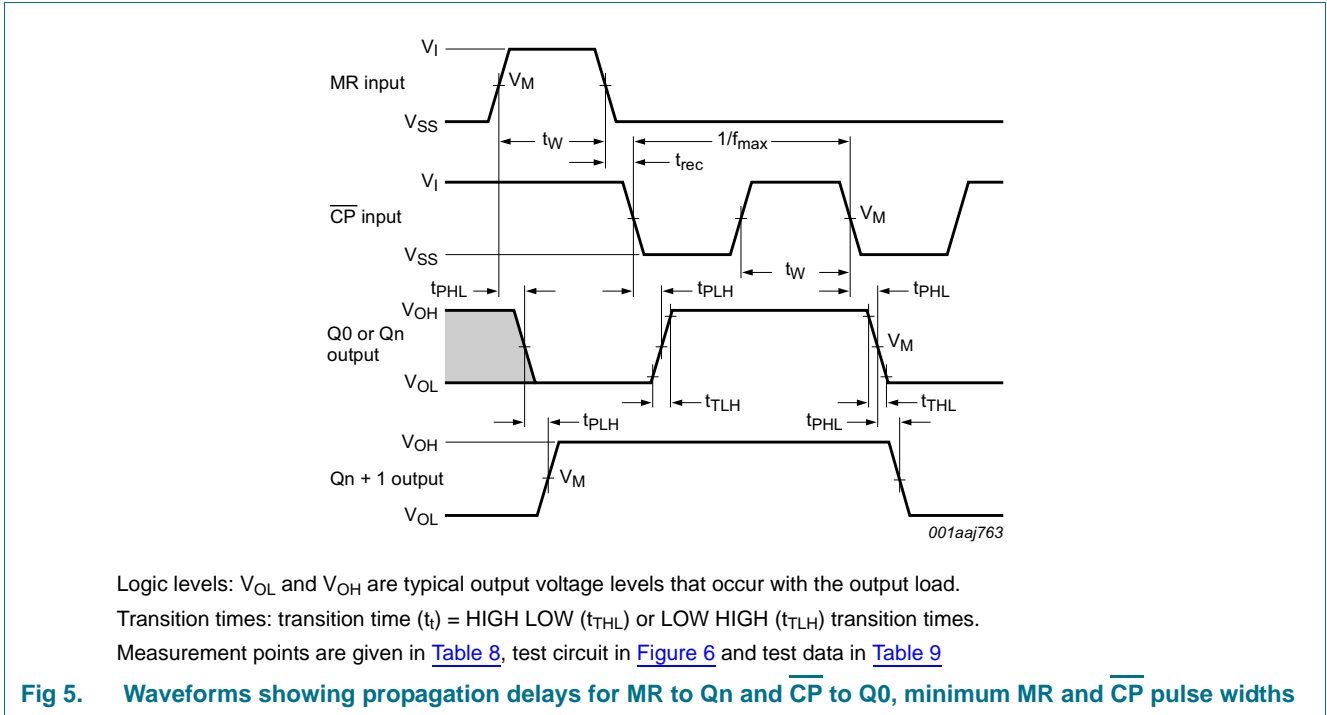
$V_I$
MR input
$V_M$
$V_{SS}$
$t_W$
$1/f_{max}$
$t_{rec}$
$V_I$
$\overline{CP}$ input
$V_M$
$V_{SS}$
$t_W$
$t_{PHL}$
$t_{PLH}$
$t_{PHL}$
$V_{OH}$
Q0 or Qn output
$V_M$
$V_{OL}$
$t_{TLH}$
$t_{THL}$
$t_{PLH}$
$t_{PHL}$
$V_{OH}$
Qn + 1 output
$V_M$
$V_{OL}$
001aaj763

Logic levels: $V_{OL}$ and $V_{OH}$ are typical output voltage levels that occur with the output load.

Transition times: transition time ($t_t$) = HIGH LOW ($t_{THL}$) or LOW HIGH ($t_{TLH}$) transition times.

Measurement points are given in Table 8, test circuit in Figure 6 and test data in Table 9

Fig 5. Waveforms showing propagation delays for MR to Qn and $\overline{CP}$ to Q0, minimum MR and $\overline{CP}$ pulse widths